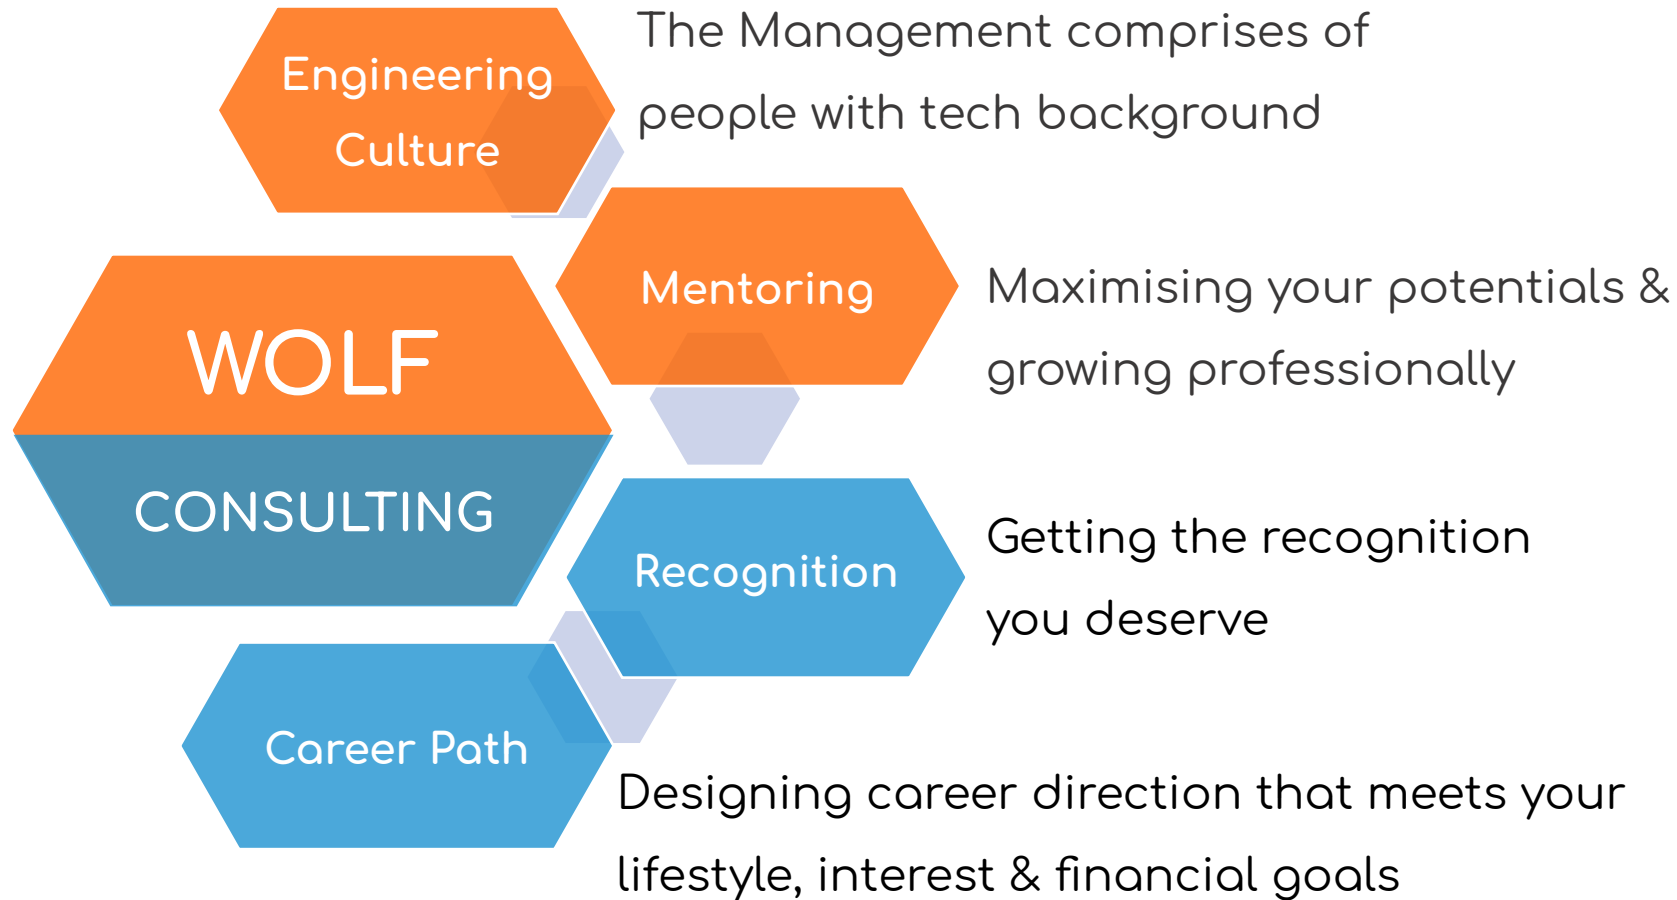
Engineering Culture

The Management comprises of people with tech background

WOLF

CONSULTING

Mentoring

Maximising your potentials & growing professionally

Recognition

Getting the recognition you deserve

Career Path

Designing career direction that meets your lifestyle, interest & financial goals